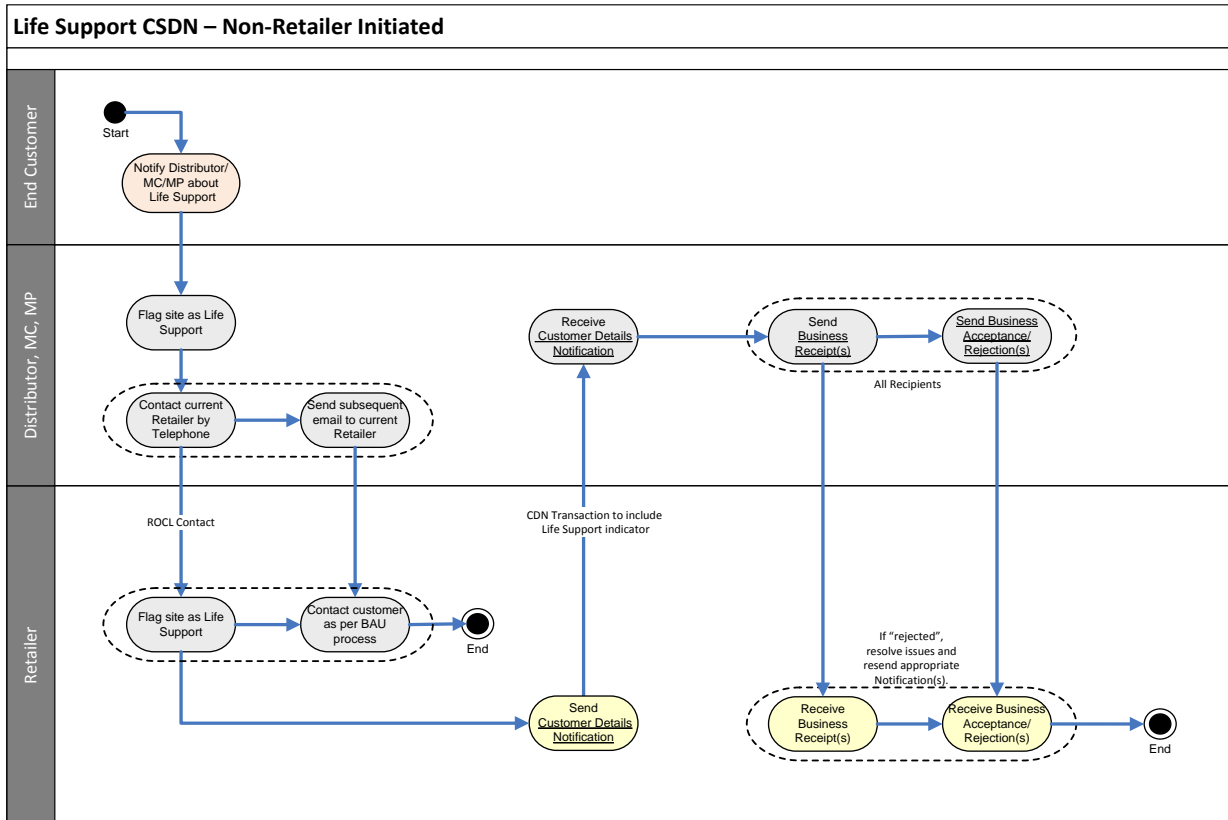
Life Support CSDN – Non-Retailer Initiated

End Customer

Start

Notify Distributor/ MC/MP about Life Support

Distributor, MC, MP

Flag site as Life Support

Contact current Retailer by Telephone

Send subsequent email to current Retailer

Receive Customer Details Notification

Send Business Receipt(s)

Send Business Acceptance/ Rejection(s)

All Recipients

Retailer

ROCL Contact

CDN Transaction to include Life Support indicator

Flag site as Life Support

Contact customer as per BAU process

End

Send Customer Details Notification

If "rejected", resolve issues and resend appropriate Notification(s).

Receive Business Receipt(s)

Receive Business Acceptance/ Rejection(s)

End